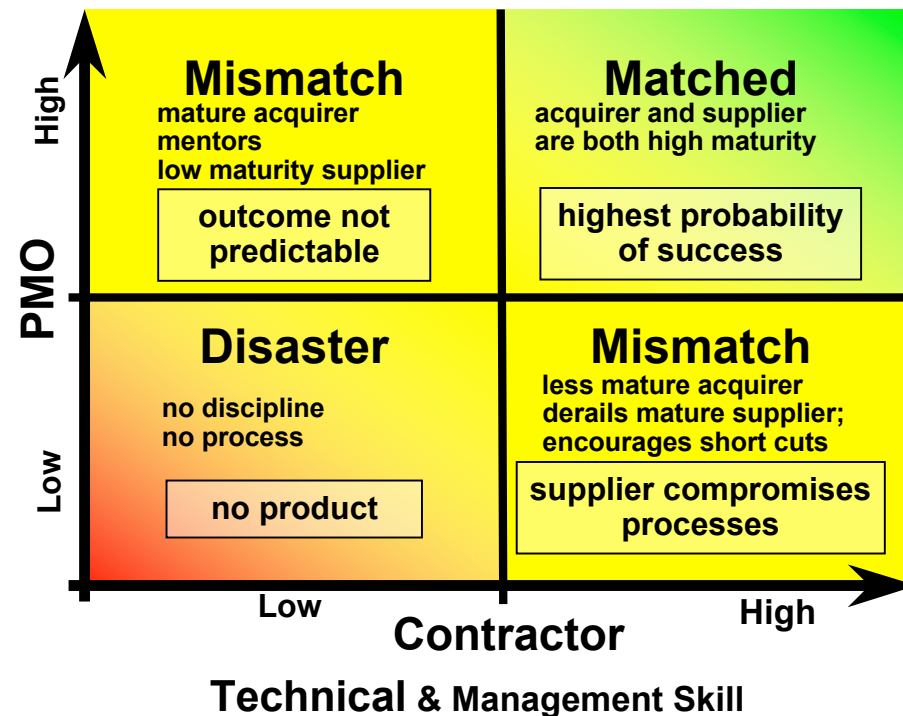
High

PMO

Low

Mismatch
mature acquirer mentors low maturity supplier

outcome not predictable

Matched
acquirer and supplier are both high maturity

highest probability of success

Disaster

no discipline
no process

no product

Mismatch
less mature acquirer derails mature supplier; encourages short cuts

supplier compromises processes

Low

High

Contractor

Technical & Management Skill